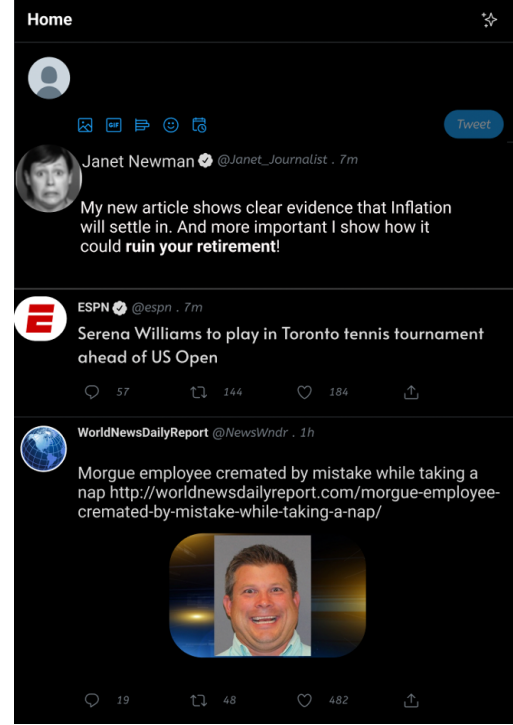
Home

GIF

Tweet

Janet Newman @Janet_Journalist . 7m

My new article shows clear evidence that Inflation will settle in. And more important I show how it could **ruin your retirement**!

ESPN @espn . 7m

Serena Williams to play in Toronto tennis tournament ahead of US Open

57 144 184

WorldNewsDailyReport @NewsWndr . 1h

Morgue employee cremated by mistake while taking a nap http://worldnewsdailyreport.com/morgue-employee-cremated-by-mistake-while-taking-a-nap/

19 48 482